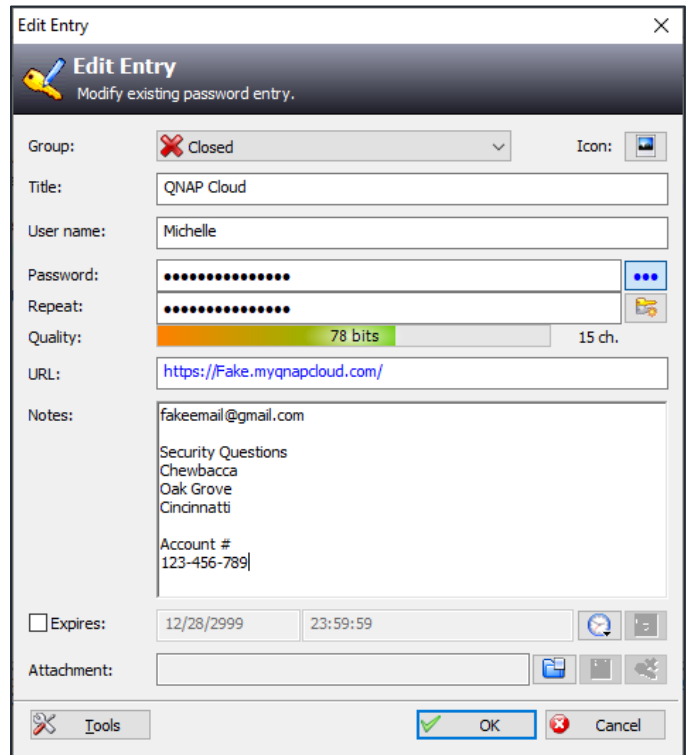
Edit Entry

Edit Entry
Modify existing password entry.

Group: Closed
Icon:
Title: QNAP Cloud
User name: Michelle
Password: •••••••••••••••
•••
Repeat: •••••••••••••••
Quality: 78 bits
15 ch.
URL: https://Fake.myqnapcloud.com/
Notes: fakeemail@gmail.com

Security Questions
Chewbacca
Oak Grove
Cincinnatti

Account #
123-456-789

Expires: 12/28/2999 23:59:59
Attachment:

Tools
OK
Cancel